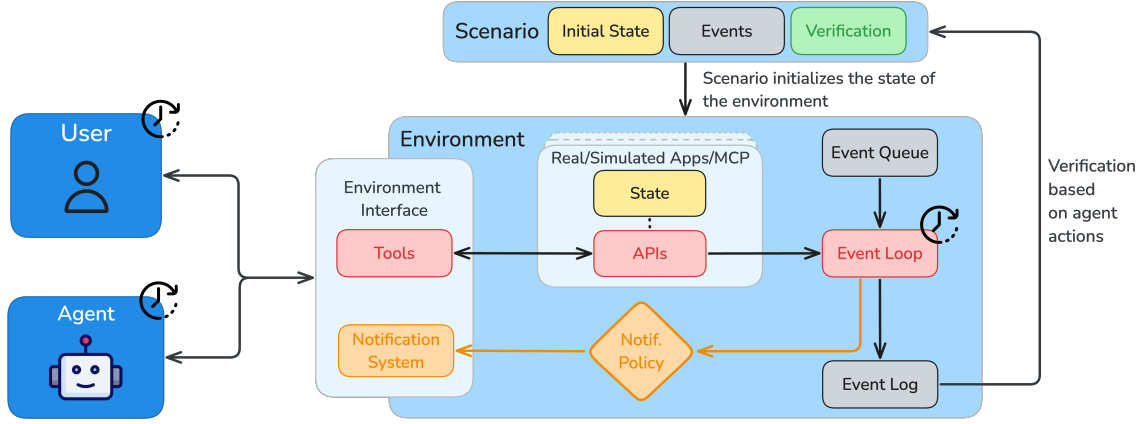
Scenario
Initial State
Events
Verification

Scenario initializes the state of the environment

User

Agent

Environment

Environment Interface

Tools

Notification System

Real/Simulated Apps/MCP

State

APIs

Notif. Policy

Event Queue

Event Loop

Event Log

Verification based on agent actions